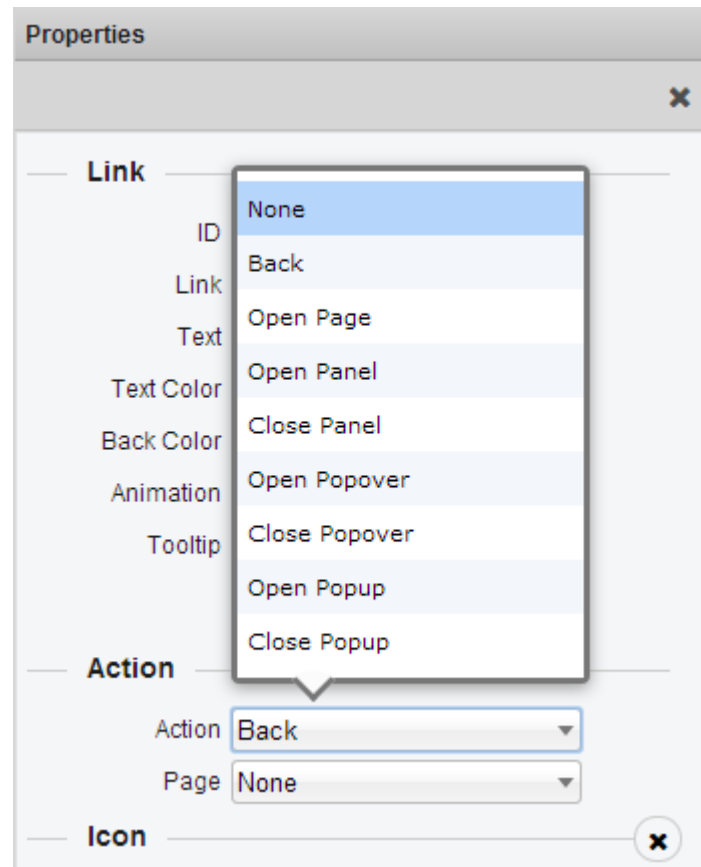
Properties

✖

Link

ID

Link

Text

Text Color

Back Color

Animation

Tooltip

None
Back
Open Page
Open Panel
Close Panel
Open Popover
Close Popover
Open Popup
Close Popup

Action

Action Back

Page None

Icon

✖